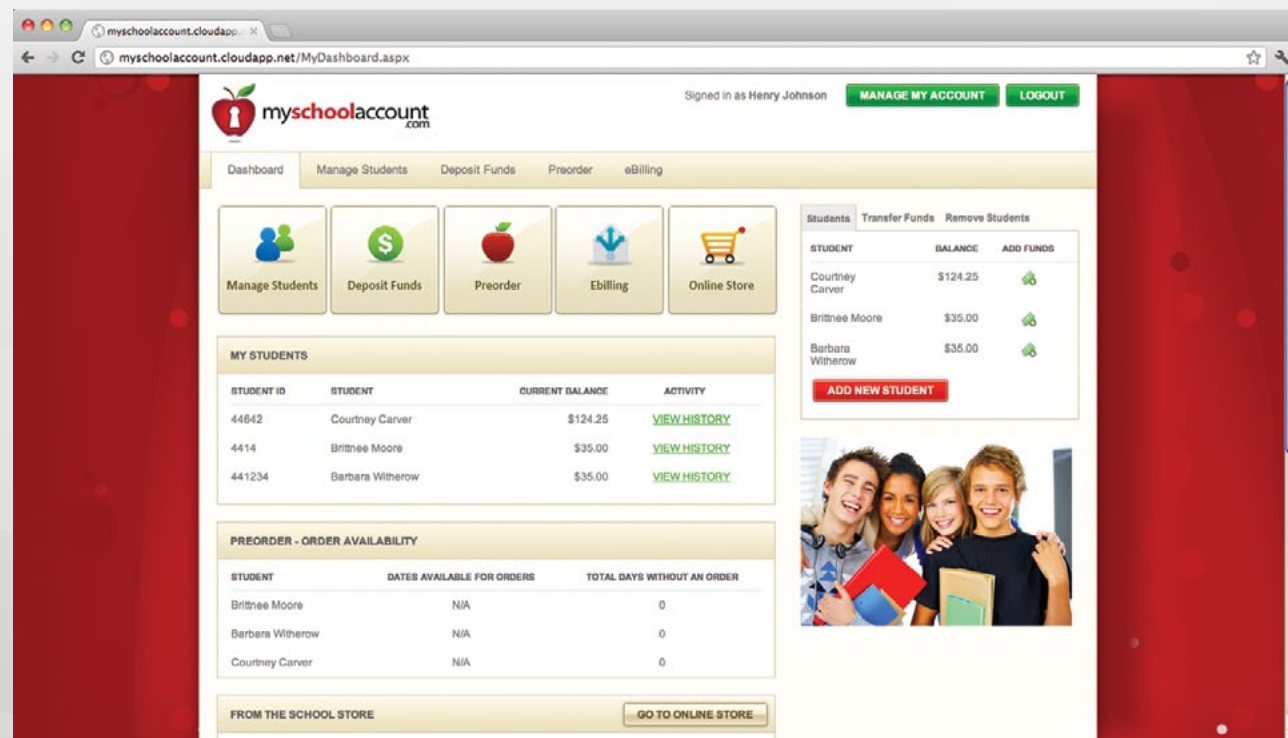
myschoolaccount.cloudapp. ×

myschoolaccount.cloudapp.net/MyDashboard.aspx

myschoolaccount .com

Signed in as Henry Johnson

MANAGE MY ACCOUNT

LOGOUT

Dashboard | Manage Students | Deposit Funds | Preorder | eBilling

Manage Students | Deposit Funds | Preorder | Ebilling | Online Store

MY STUDENTS

| STUDENT ID | STUDENT | CURRENT BALANCE | ACTIVITY |
|---|---|---|---|
| 44642 | Courtney Carver | $124.25 | VIEW HISTORY |
| 4414 | Brittnee Moore | $35.00 | VIEW HISTORY |
| 441234 | Barbara Witherow | $35.00 | VIEW HISTORY |

PREORDER - ORDER AVAILABILITY

| STUDENT | DATES AVAILABLE FOR ORDERS | TOTAL DAYS WITHOUT AN ORDER |
|---|---|---|
| Brittnee Moore | N/A | 0 |
| Barbara Witherow | N/A | 0 |
| Courtney Carver | N/A | 0 |

FROM THE SCHOOL STORE

GO TO ONLINE STORE

Students | Transfer Funds | Remove Students

| STUDENT | BALANCE | ADD FUNDS |
|---|---|---|
| Courtney Carver | $124.25 | |
| Brittnee Moore | $35.00 | |
| Barbara Witherow | $35.00 | |

ADD NEW STUDENT